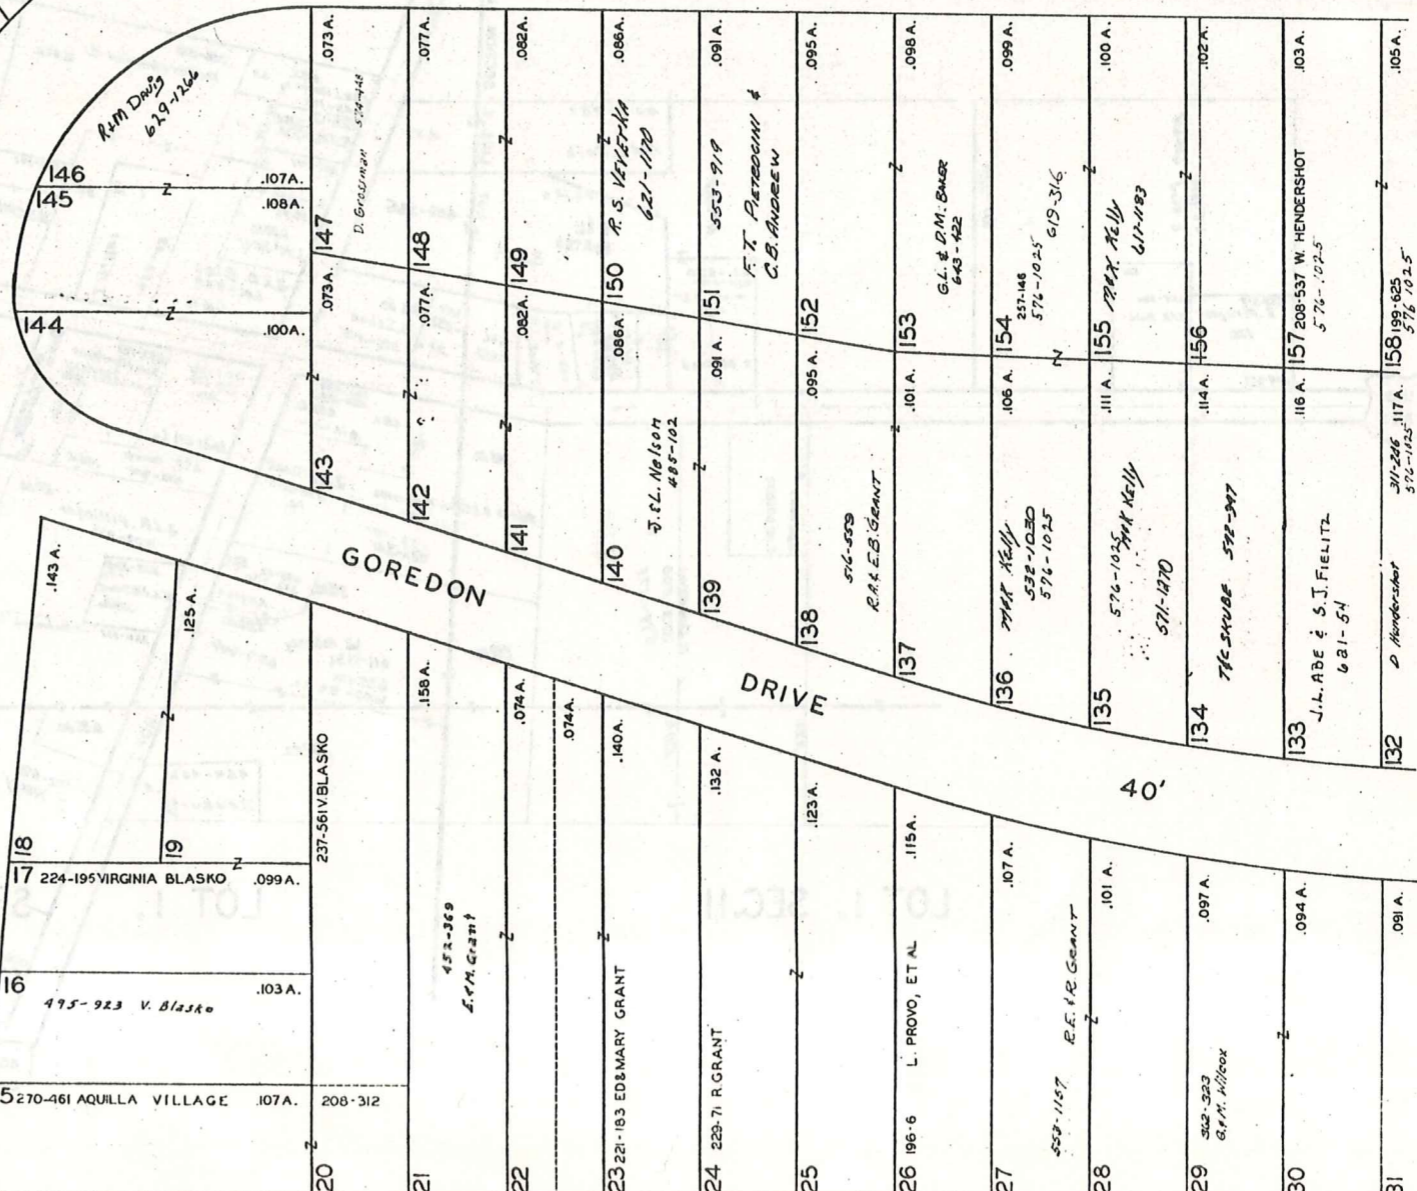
R+M Droig 629-1266

146
145
144

Z
Z

.107A.
.108A.
.100A.

.073A.
D. Grossman 574-413
147
.073A.

.077A.
148
.077A.

.082A.
149
.082A.

.086A.
R. S. VEVERKA 621-1170
150
.086A.

.091 A.
553-919
151
.091 A.
F. T. PETROCINI & C.B. ANDREW

.095 A.
152
.095 A.

.098 A.
G.L. & D.M. BAKER 643-422
153
.101 A.

.099 A.
257-148 576-1025 619-316
154
.106 A.

.100 A.
M&K Kelly 617-1183
155
.111 A.

.102 A.
156
.114 A.

.103 A.
157 208-537 W. HENDERSHOT 576-1025
.116 A.

.105 A.
158 199-625 576-1025
.117A.

143
142
141
140
J. & L. Nelson 485-102
139
138
516-559 R.A. & E.B. GRANT
137
136
M&K Kelly 532-1030 576-1025
135
576-1025 M&K Kelly 571-1270
134
T&C SKUBE 592-987
133
J.L. ABE & S.J. FIELITZ 681-54
132
D Hendershot
311-286 576-1025

GOREDON
DRIVE
40'

.143 A.
.125 A.
18
19
17 224-195 VIRGINIA BLASKO .099A.
16
.103 A.
495-923 V. Blasko
5 270-461 AQUILLA VILLAGE .107A.
237-561 V. BLASKO
208-312
20

.158 A.
452-369 E.&M. Grant
21

.074 A.
22
.074A.

.140A.
23 221-183 ED & MARY GRANT

.132 A.
24 229-71 R. GRANT

.123 A.
25

.115A.
L. PROVO, ET AL
26 196-6

.107 A.
R.E. & R. GRANT
553-1157
27

.101 A.
28

.097 A.
362-323 G.&M. Wilcox
29

.094 A.
30

.091 A.
31

LOT 1 SEC.11
LOT 1 S